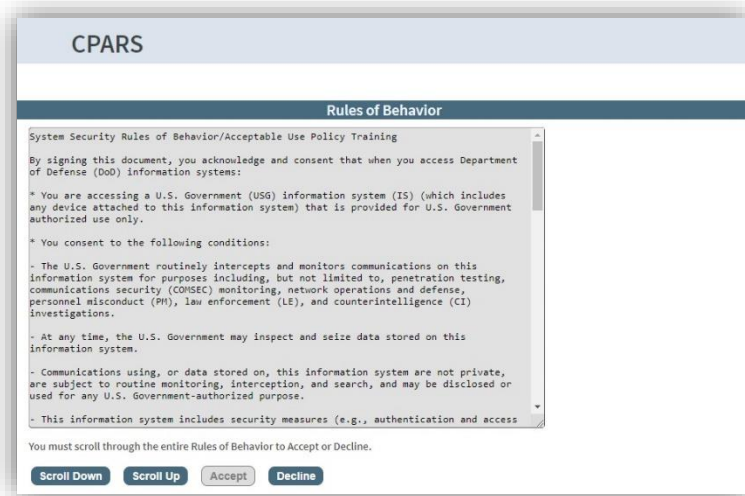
CPARS

Rules of Behavior

System Security Rules of Behavior/Acceptable Use Policy Training

By signing this document, you acknowledge and consent that when you access Department of Defense (DoD) information systems:

* You are accessing a U.S. Government (USG) information system (IS) (which includes any device attached to this information system) that is provided for U.S. Government authorized use only.

* You consent to the following conditions:

- The U.S. Government routinely intercepts and monitors communications on this information system for purposes including, but not limited to, penetration testing, communications security (COMSEC) monitoring, network operations and defense, personnel misconduct (PM), law enforcement (LE), and counterintelligence (CI) investigations.

- At any time, the U.S. Government may inspect and seize data stored on this information system.

- Communications using, or data stored on, this information system are not private, are subject to routine monitoring, interception, and search, and may be disclosed or used for any U.S. Government-authorized purpose.

- This information system includes security measures (e.g., authentication and access

You must scroll through the entire Rules of Behavior to Accept or Decline.

Scroll Down Scroll Up Accept Decline